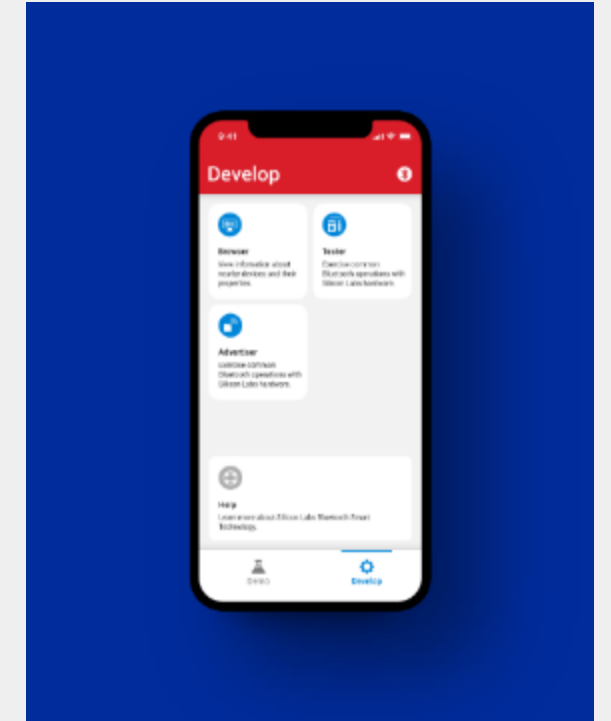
9:41

Develop

Browser
View information about nearby devices and their properties.

Tester
Exercise common Bluetooth operations with Silicon Labs hardware.

Advertiser
Exercise common Bluetooth operations with Silicon Labs hardware.

Help
Learn more about Silicon Labs Bluetooth Smart Technology.

Demo

Develop